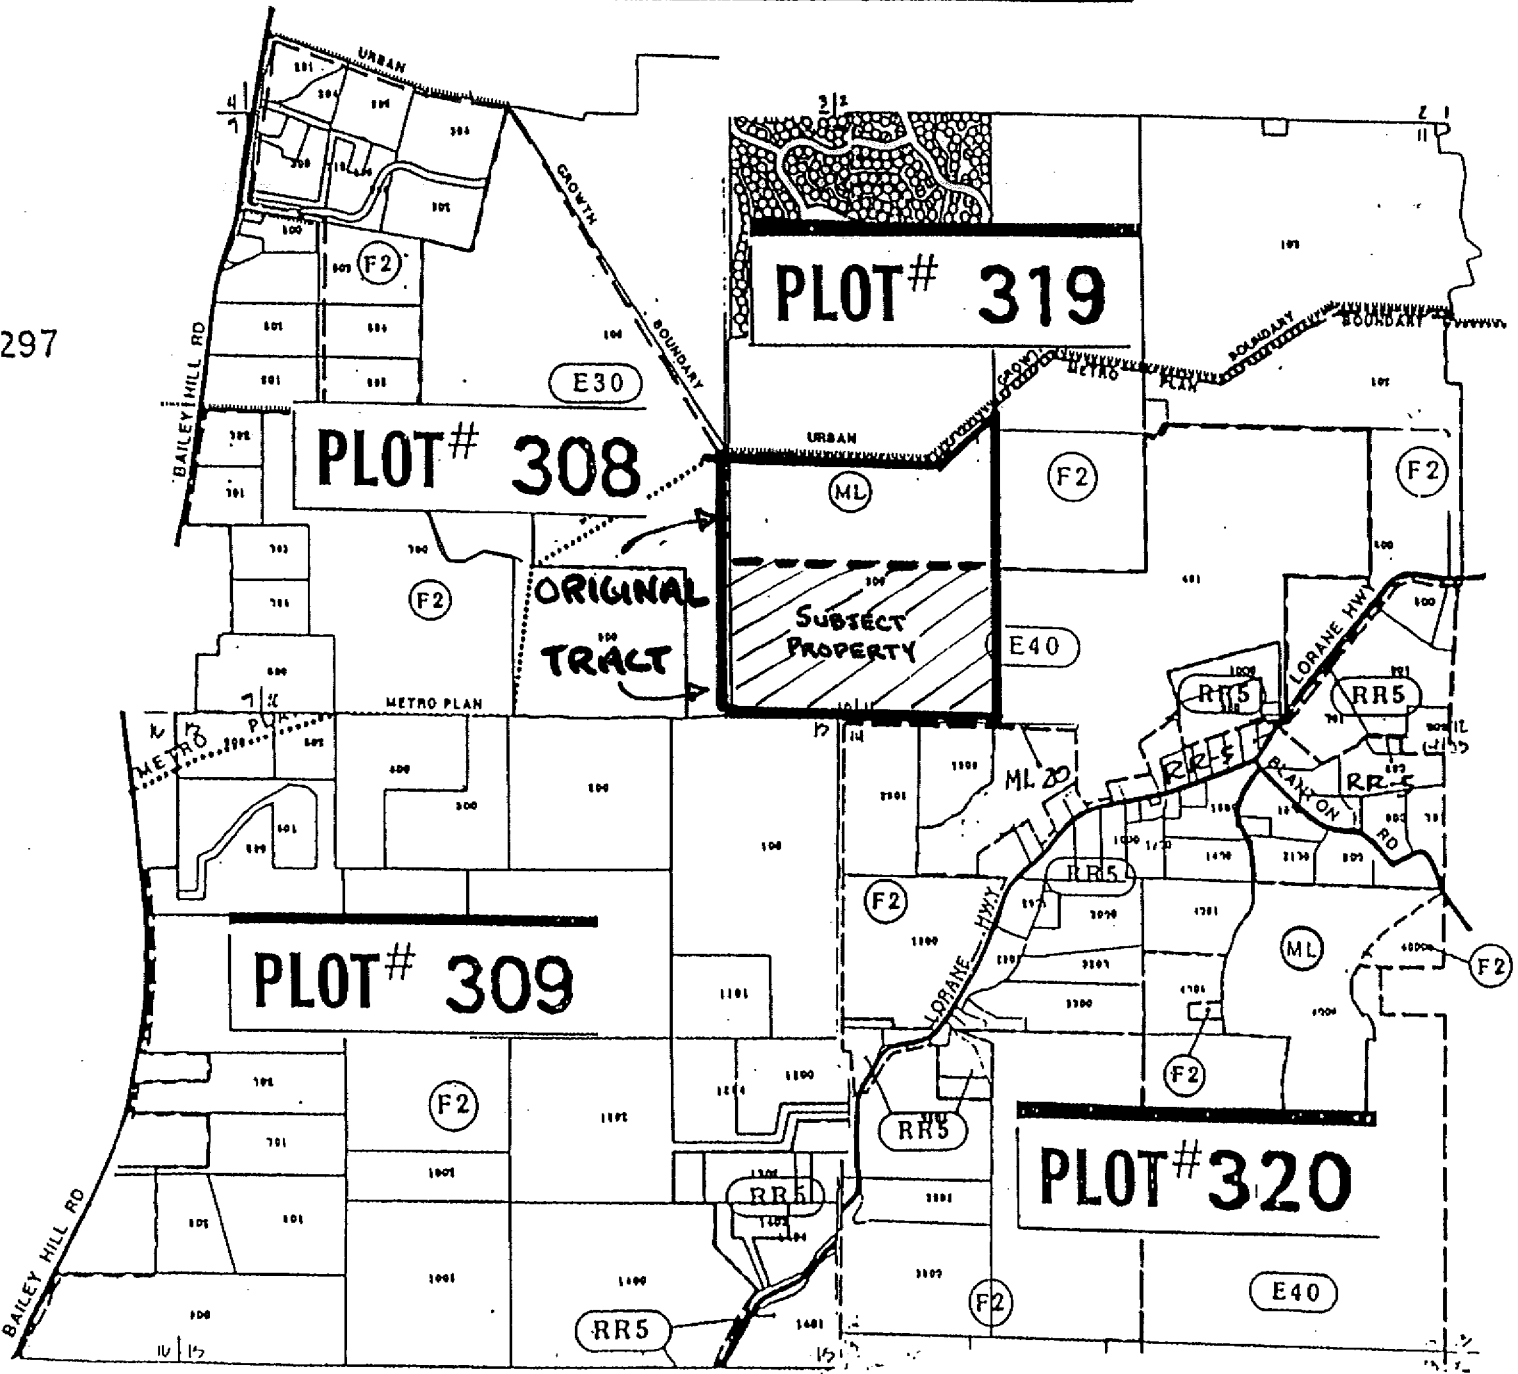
URBAN

GROWTH

BOUNDARY

297

BAILEY HILL RD

F2

E30

PLOT# 308

PLOT# 319

URBAN GROWTH METRO PLAN BOUNDARY

BOUNDARY

URBAN

ML

F2

F2

ORIGINAL TRACT

SUBJECT PROPERTY

F2

E40

METRO PLAN

METRO PLAN

LORANE HWY

RR5

RR5

ML 20

RR-5

RR-5

BLANTON RD

RR5

F2

ML

F2

PLOT# 309

LORANE HWY

F2

F2

F2

RR5

RR5

PLOT# 320

BAILEY HILL RD

RR5

F2

E40